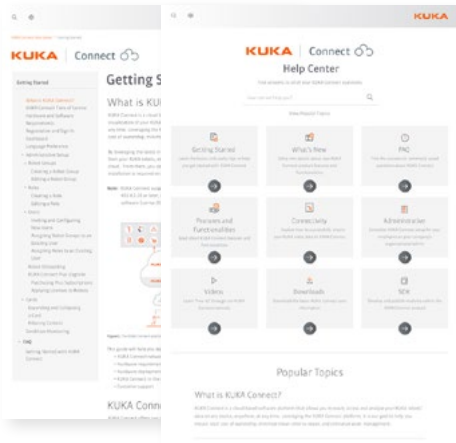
KUKA

KUKA | Connect

Help Center

Getting Started

What's New

FAQ

Processes and Functionalities

Connectivity

Administrator

Videos

Downloads

SDK

Popular Topics

What is KUKA Connect?

Getting Started

What is KUKA Connect?

Getting S

What is KUK

KUKA Connect